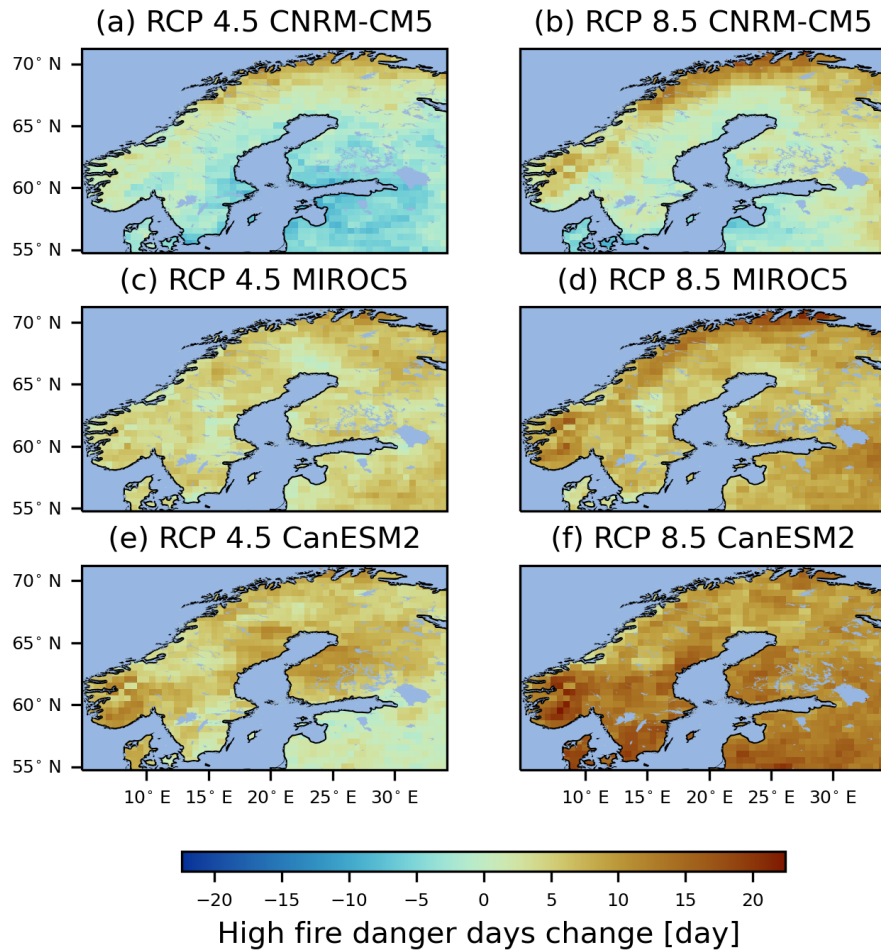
(a) RCP 4.5 CNRM-CM5

70° N
65° N
60° N
55° N

(b) RCP 8.5 CNRM-CM5

(c) RCP 4.5 MIROC5

70° N
65° N
60° N
55° N

(d) RCP 8.5 MIROC5

(e) RCP 4.5 CanESM2

70° N
65° N
60° N
55° N

10° E 15° E 20° E 25° E 30° E

(f) RCP 8.5 CanESM2

10° E 15° E 20° E 25° E 30° E

−20 −15 −10 −5 0 5 10 15 20

High fire danger days change [day]